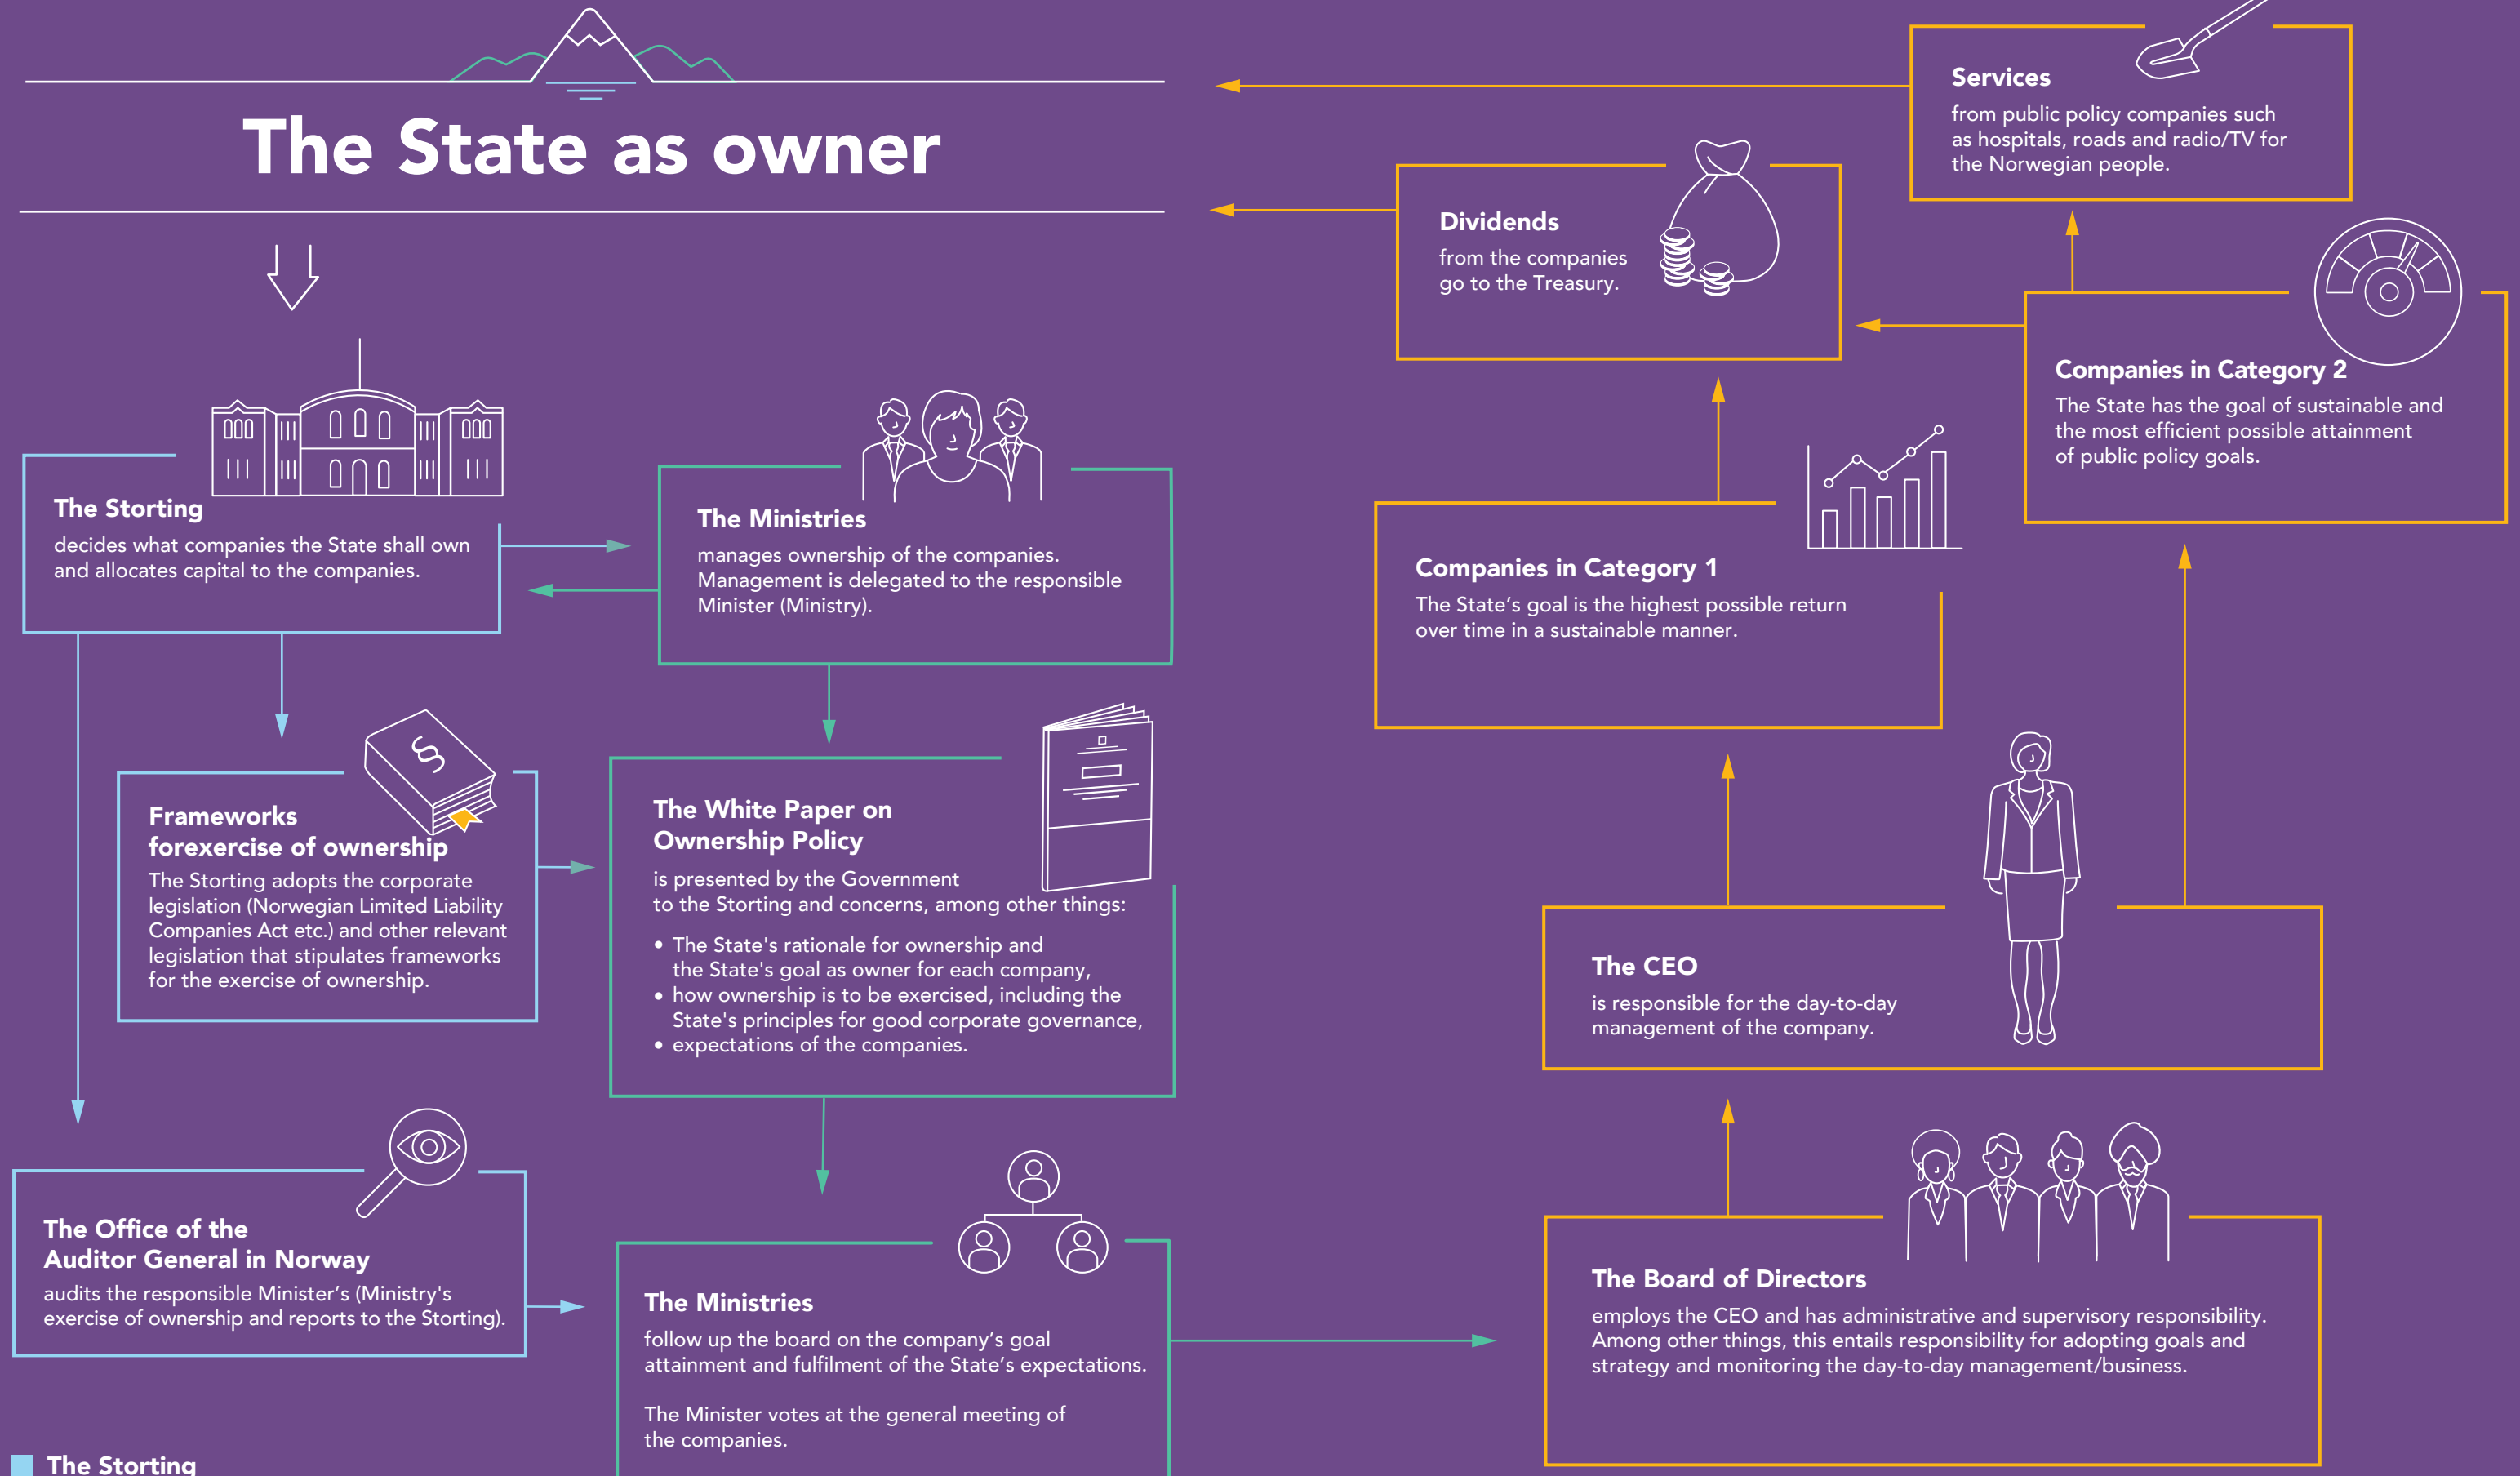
The State as owner

The Storting
decides what companies the State shall own and allocates capital to the companies.

The Ministries
manages ownership of the companies. Management is delegated to the responsible Minister (Ministry).

Frameworks forexercise of ownership
The Storting adopts the corporate legislation (Norwegian Limited Liability Companies Act etc.) and other relevant legislation that stipulates frameworks for the exercise of ownership.

The White Paper on Ownership Policy
is presented by the Government to the Storting and concerns, among other things:
• The State's rationale for ownership and the State's goal as owner for each company,
• how ownership is to be exercised, including the State's principles for good corporate governance,
• expectations of the companies.

The Office of the Auditor General in Norway
audits the responsible Minister's (Ministry's exercise of ownership and reports to the Storting).

The Ministries
follow up the board on the company's goal attainment and fulfilment of the State's expectations.

The Minister votes at the general meeting of the companies.

The Storting

Services
from public policy companies such as hospitals, roads and radio/TV for the Norwegian people.

Dividends
from the companies go to the Treasury.

Companies in Category 2
The State has the goal of sustainable and the most efficient possible attainment of public policy goals.

Companies in Category 1
The State's goal is the highest possible return over time in a sustainable manner.

The CEO
is responsible for the day-to-day management of the company.

The Board of Directors
employs the CEO and has administrative and supervisory responsibility. Among other things, this entails responsibility for adopting goals and strategy and monitoring the day-to-day management/business.